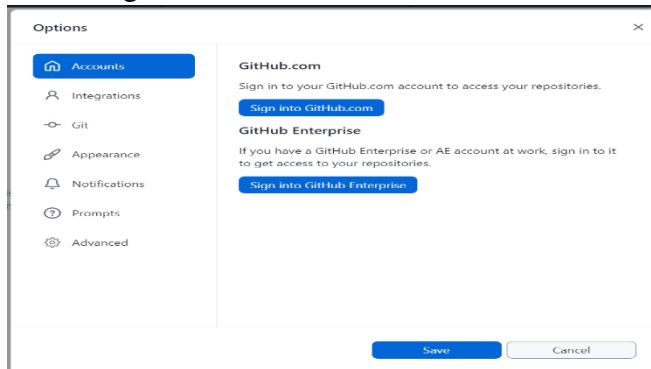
Options

×

Accounts

Integrations

Git

Appearance

Notifications

Prompts

Advanced

GitHub.com

Sign in to your GitHub.com account to access your repositories.

Sign into GitHub.com

GitHub Enterprise

If you have a GitHub Enterprise or AE account at work, sign in to it to get access to your repositories.

Sign into GitHub Enterprise

Save

Cancel